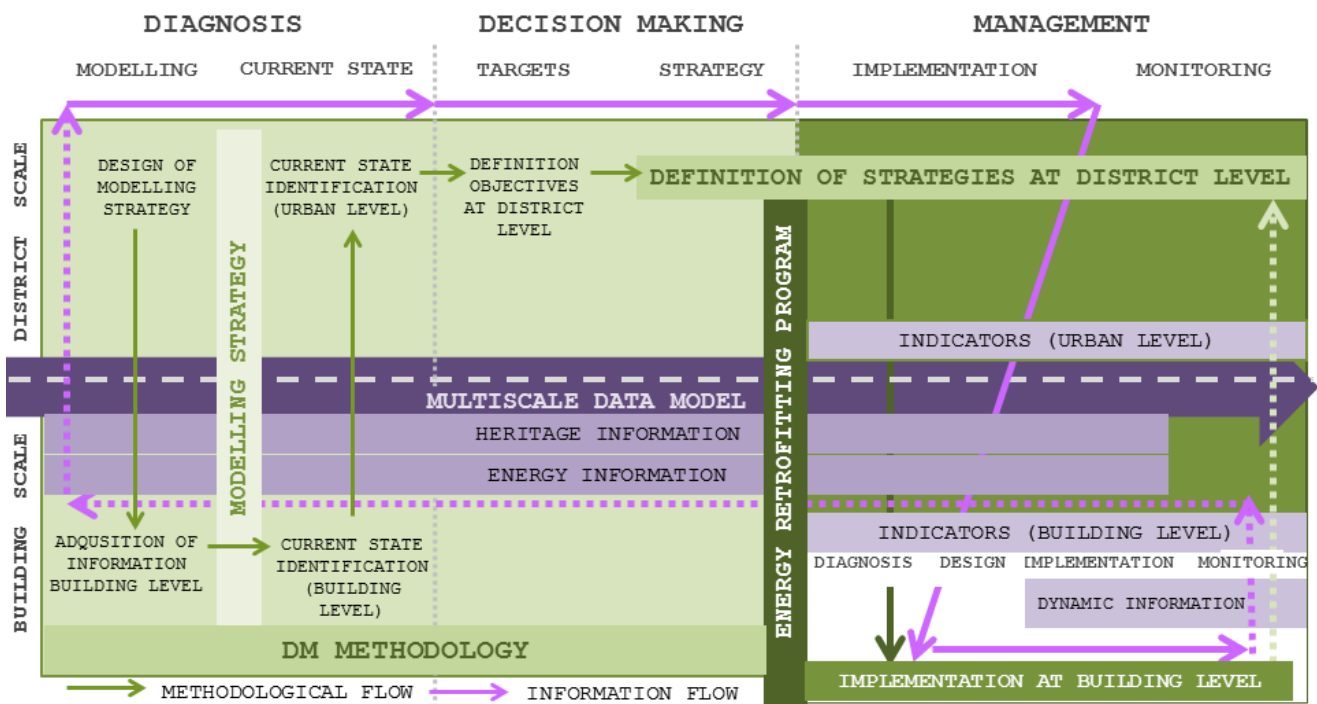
DIAGNOSIS DECISION MAKING MANAGEMENT

MODELLING CURRENT STATE TARGETS STRATEGY IMPLEMENTATION MONITORING

DISTRICT SCALE

DESIGN OF MODELLING STRATEGY

MODELLING STRATEGY

CURRENT STATE IDENTIFICATION (URBAN LEVEL)

DEFINITION OBJECTIVES AT DISTRICT LEVEL

DEFINITION OF STRATEGIES AT DISTRICT LEVEL

ENERGY RETROFITTING PROGRAM

INDICATORS (URBAN LEVEL)

MULTISCALE DATA MODEL

HERITAGE INFORMATION

ENERGY INFORMATION

BUILDING SCALE

ADQUSITION OF INFORMATION BUILDING LEVEL

CURRENT STATE IDENTIFICATION (BUILDING LEVEL)

INDICATORS (BUILDING LEVEL)

DIAGNOSIS DESIGN IMPLEMENTATION MONITORING

DYNAMIC INFORMATION

DM METHODOLOGY

IMPLEMENTATION AT BUILDING LEVEL

METHODOLOGICAL FLOW INFORMATION FLOW